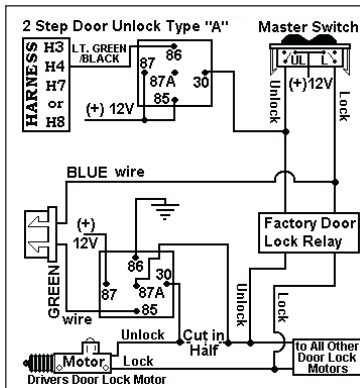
2 Step Door Unlock Type "A"

Master Switch

HARNESS H3 H4 H7 or H8

LT. GREEN /BLACK

87 86 87A 30 85

(+) 12V

UL L

(+)12V

Unlock

Lock

BLUE wire

(+) 12V

GREEN wire

86 30 87 87A 85

Factory Door Lock Relay

Unlock

Lock

Unlock

Lock

Cut in Half

Motor

to All Other Door Lock Motors

Drivers Door Lock Motor